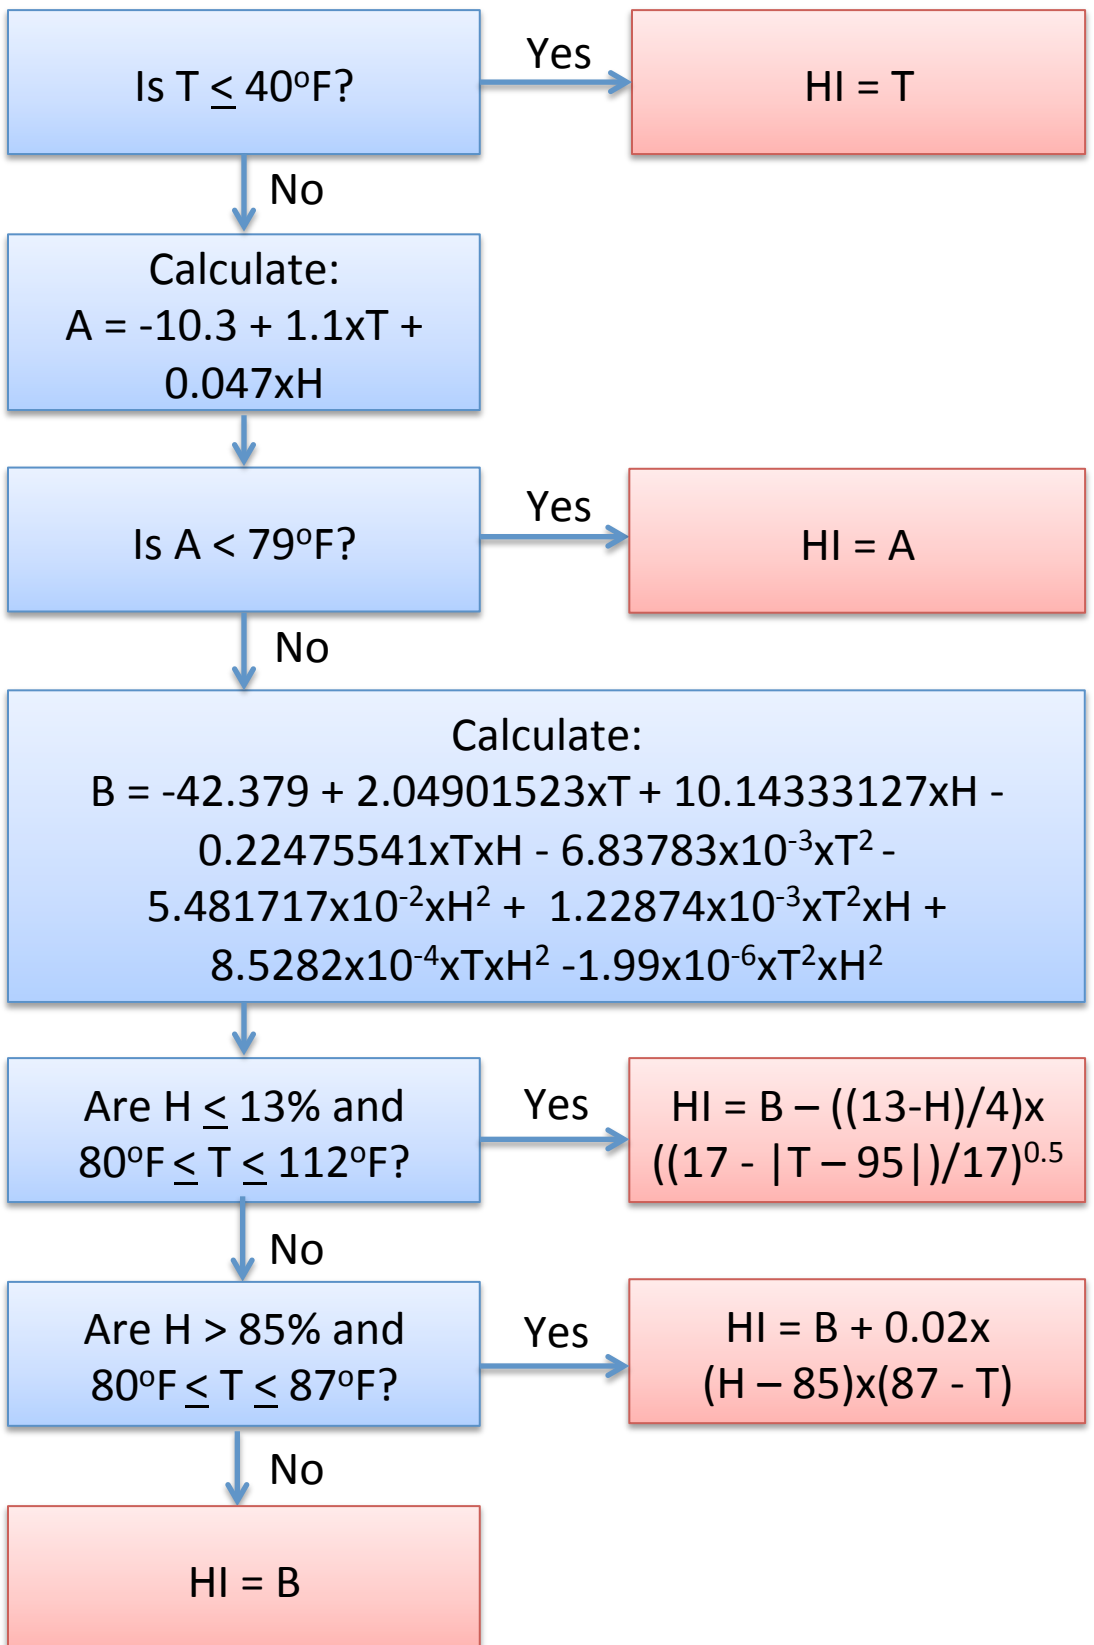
Is T $\leq$ 40ºF?

Yes

HI = T

No

Calculate:
A = -10.3 + 1.1xT + 0.047xH

Is A < 79ºF?

Yes

HI = A

No

Calculate:
B = -42.379 + 2.04901523xT + 10.14333127xH - 0.22475541xTxH - 6.83783x$10^{-3}$x$T^2$ - 5.481717x$10^{-2}$x$H^2$ + 1.22874x$10^{-3}$x$T^2$xH + 8.5282x$10^{-4}$xTx$H^2$ -1.99x$10^{-6}$x$T^2$x$H^2$

Are H $\leq$ 13% and 80ºF $\leq$ T $\leq$ 112ºF?

Yes

HI = B – ((13-H)/4)x ((17 - |T – 95|)/17)$^{0.5}$

No

Are H > 85% and 80ºF $\leq$ T $\leq$ 87ºF?

Yes

HI = B + 0.02x (H – 85)x(87 - T)

No

HI = B